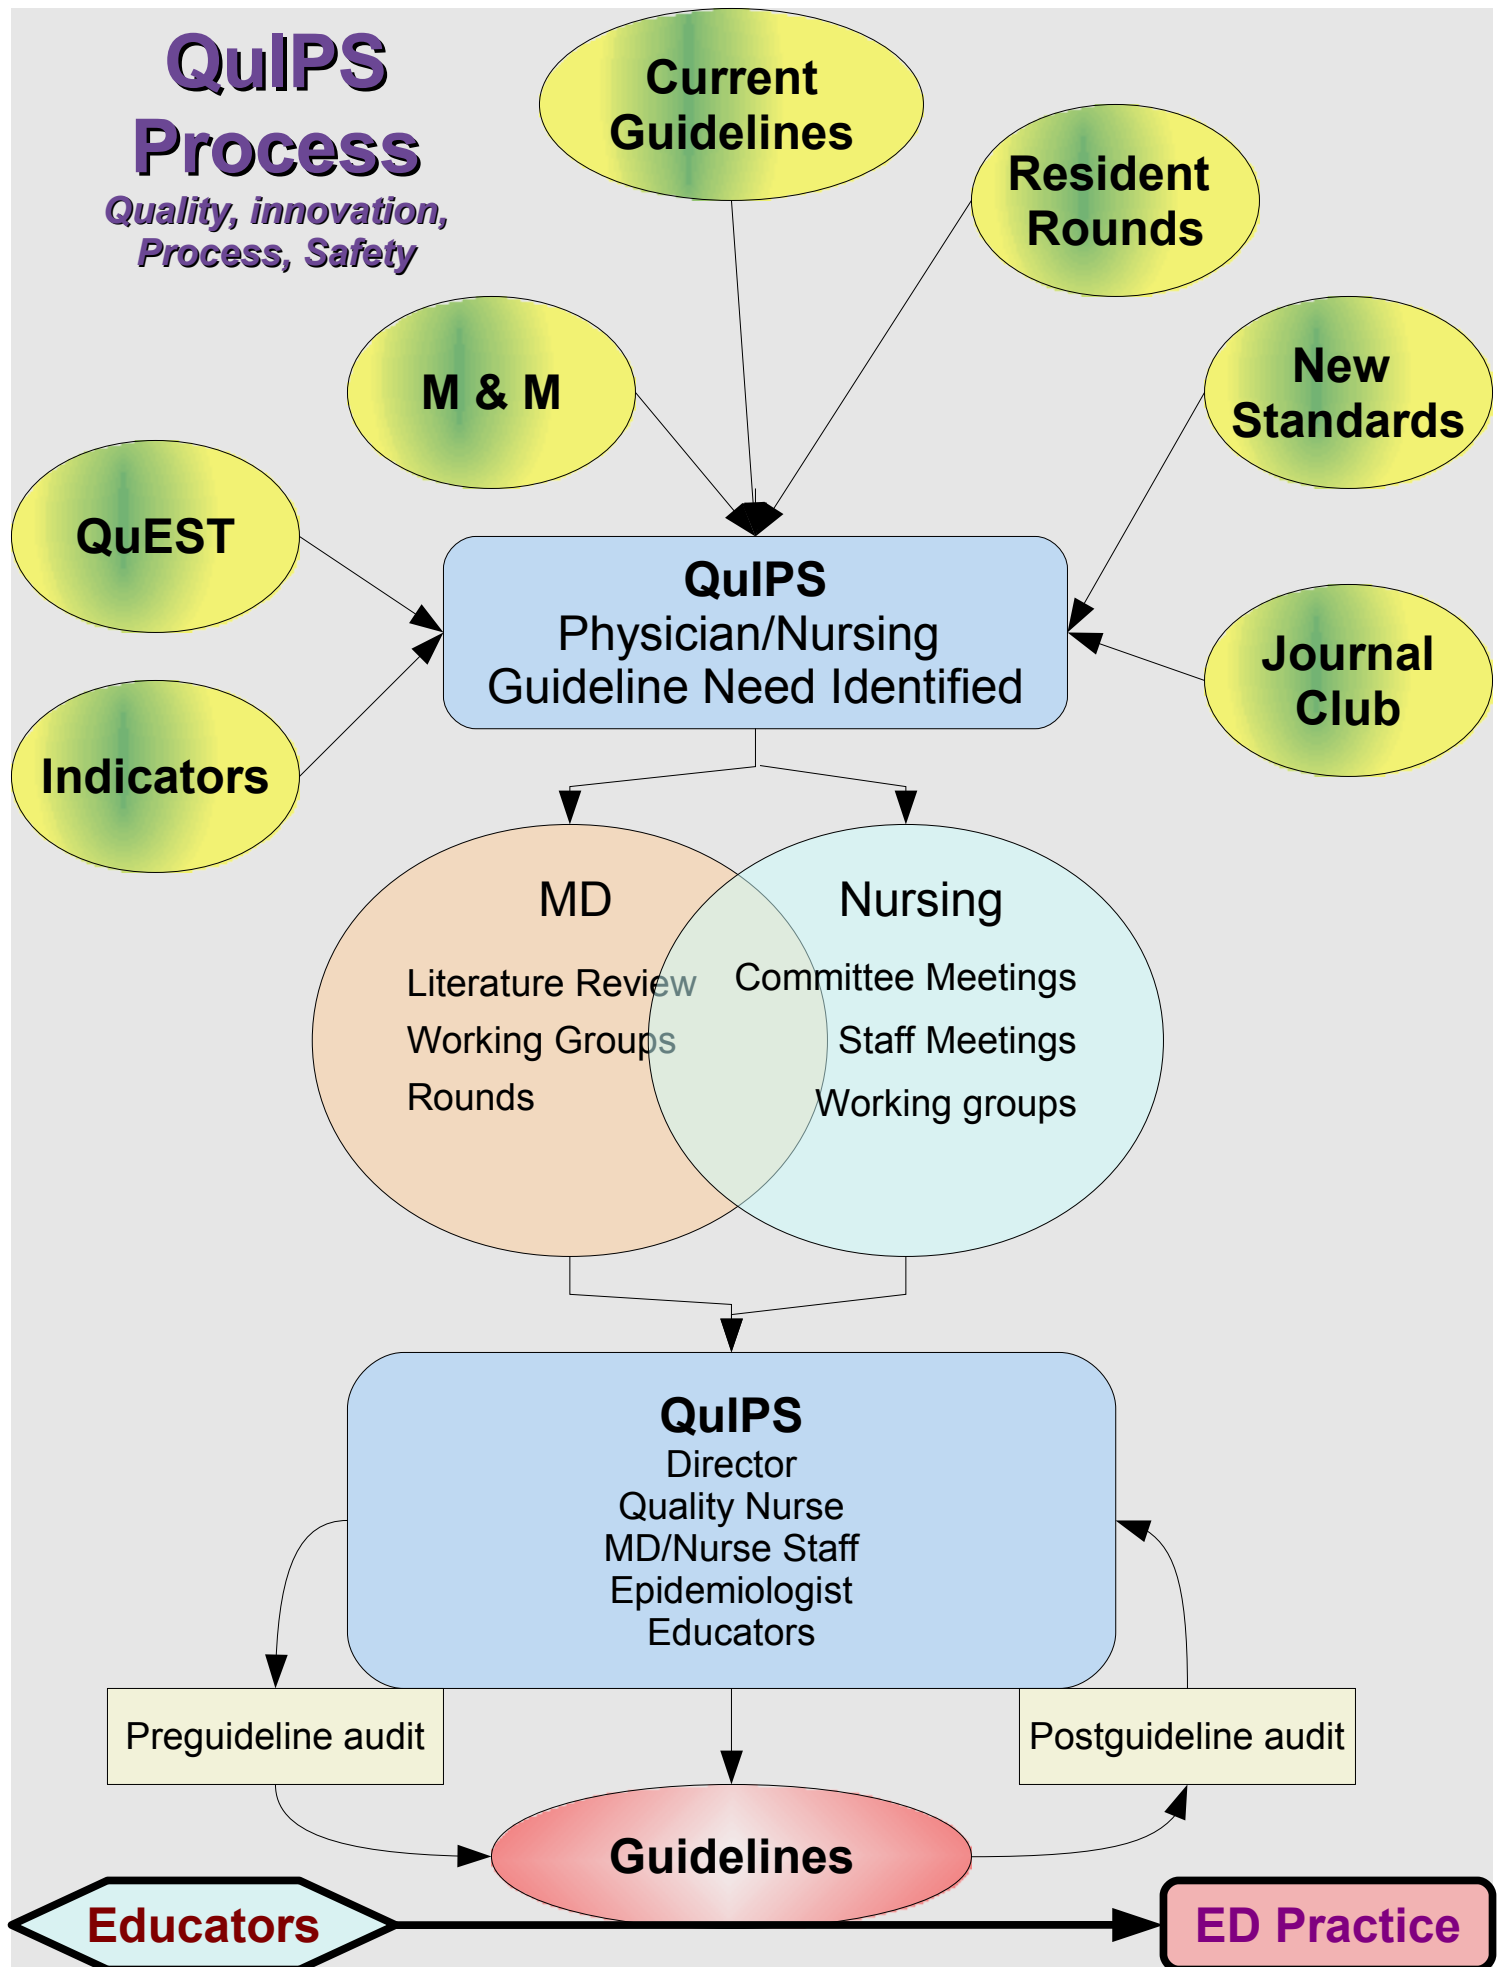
QuIPS Process
Quality, innovation, Process, Safety

Current Guidelines

Resident Rounds

M & M

New Standards

QuEST

QuIPS
Physician/Nursing
Guideline Need Identified

Journal Club

Indicators

MD
Literature Review
Working Groups
Rounds

Nursing
Committee Meetings
Staff Meetings
Working groups

QuIPS
Director
Quality Nurse
MD/Nurse Staff
Epidemiologist
Educators

Preguideline audit

Postguideline audit

Guidelines

Educators

ED Practice